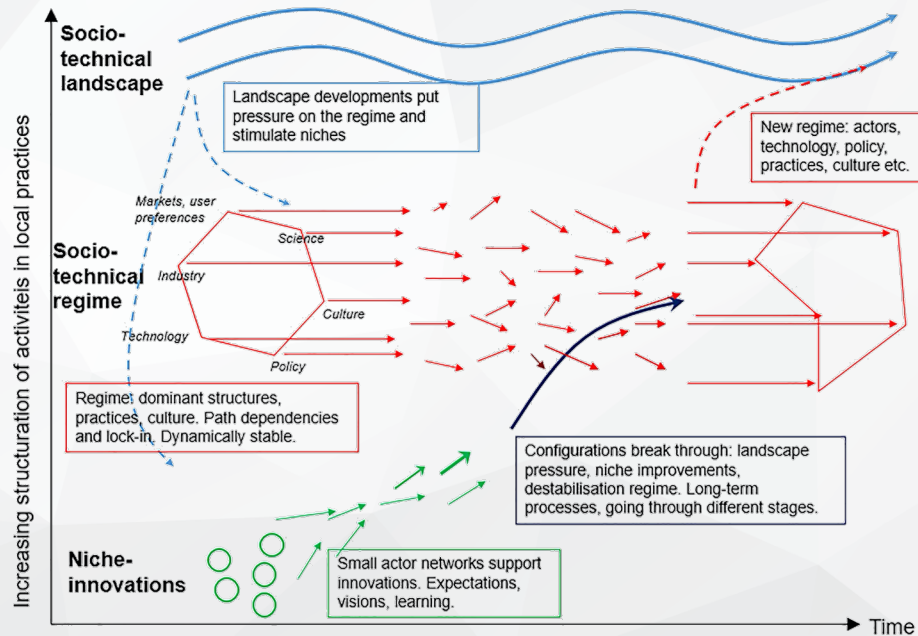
Increasing structuration of activiteis in local practices

Socio-technical landscape

Landscape developments put pressure on the regime and stimulate niches

New regime: actors, technology, policy, practices, culture etc.

Socio-technical regime

Markets, user preferences

Science

Industry

Culture

Technology

Policy

Regime: dominant structures, practices, culture. Path dependencies and lock-in. Dynamically stable.

Configurations break through: landscape pressure, niche improvements, destabilisation regime. Long-term processes, going through different stages.

Niche-innovations

Small actor networks support innovations. Expectations, visions, learning.

Time